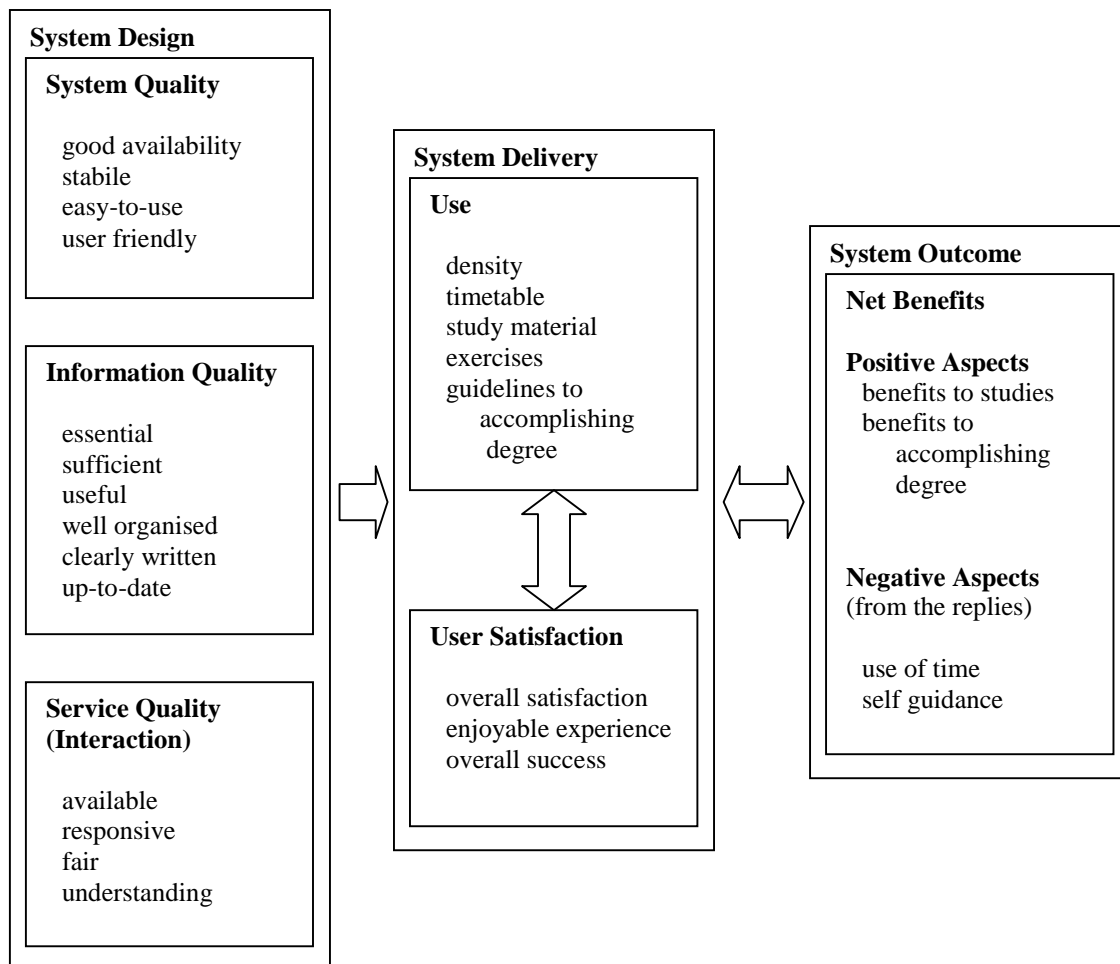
System Design

System Quality

good availability
stabile
easy-to-use
user friendly

Information Quality

essential
sufficient
useful
well organised
clearly written
up-to-date

Service Quality (Interaction)

available
responsive
fair
understanding

System Delivery

Use

density
timetable
study material
exercises
guidelines to accomplishing degree

User Satisfaction

overall satisfaction
enjoyable experience
overall success

System Outcome

Net Benefits

Positive Aspects
benefits to studies
benefits to accomplishing degree

Negative Aspects
(from the replies)

use of time
self guidance